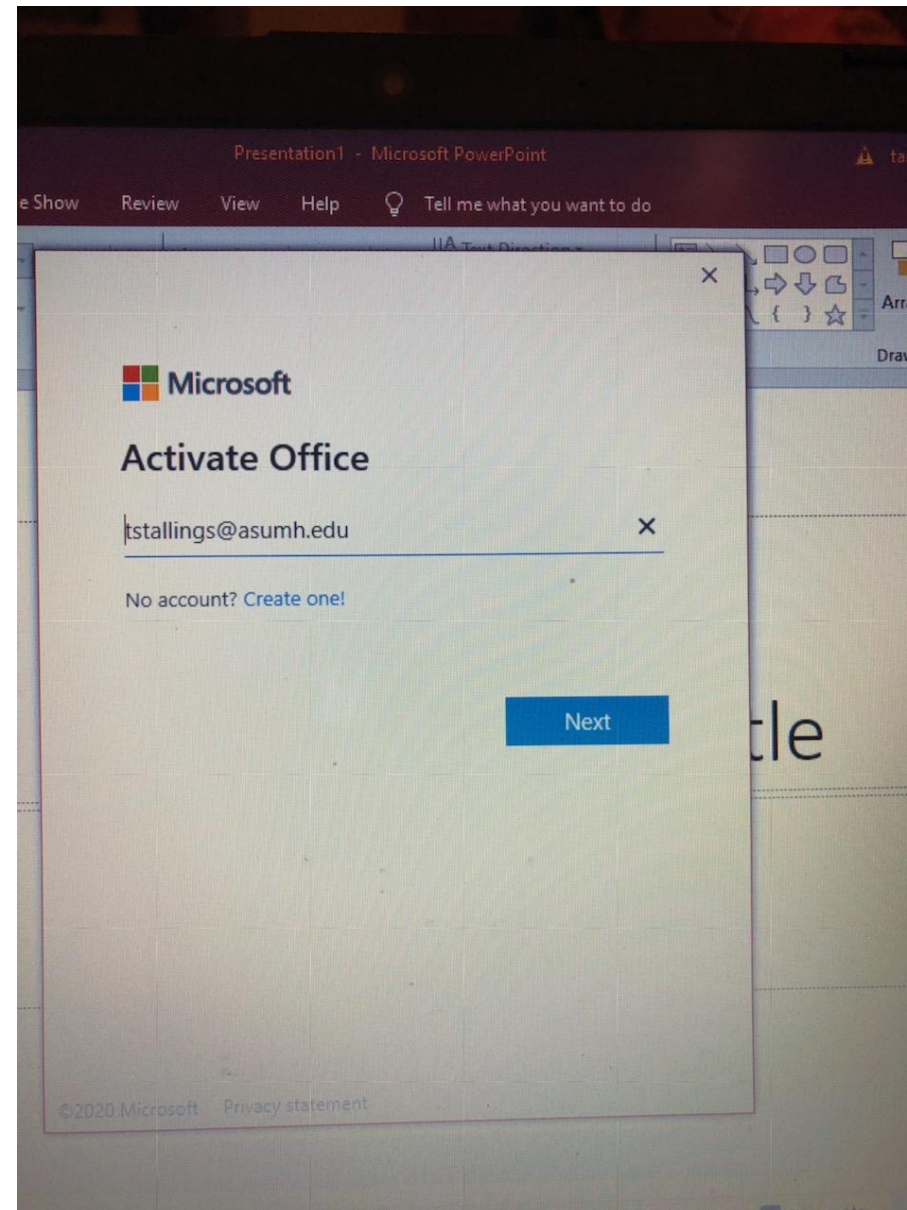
Presentation1 - Microsoft PowerPoint

ta

e Show Review View Help Tell me what you want to do

Text Direction

Arr

Draw

×

Microsoft

Activate Office

tstallings@asumh.edu ×

No account? Create one!

Next

tle

©2020 Microsoft Privacy statement